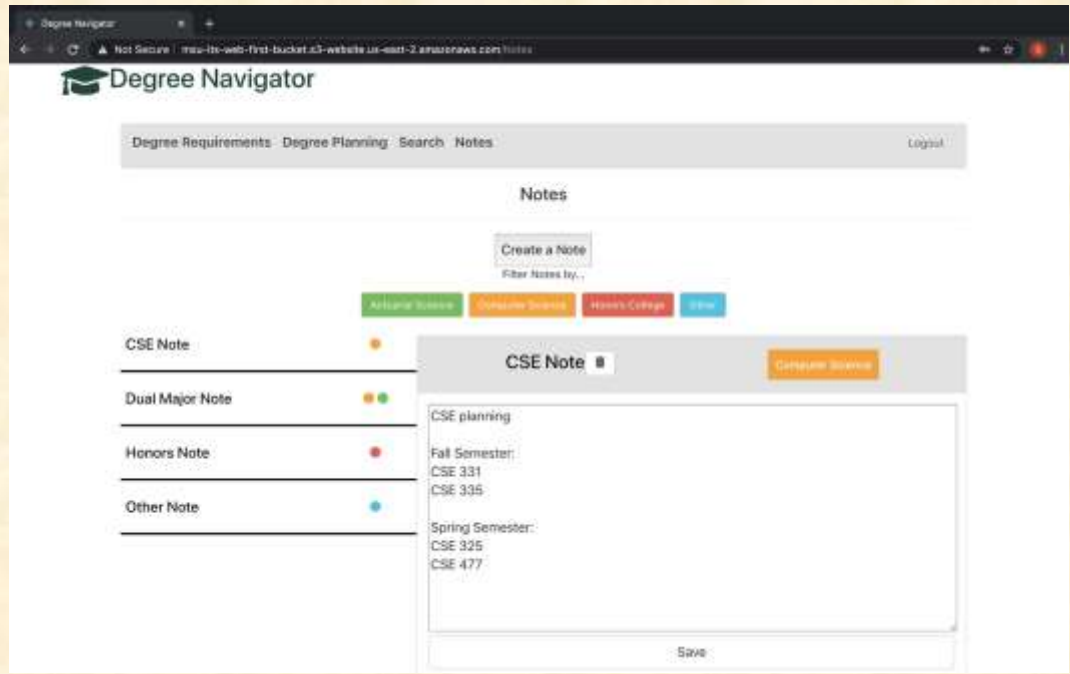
Degree Navigator

Not Secure | msu-its-web-first-bucket.s3-website.us-east-2.amazonaws.com/Notes

Degree Navigator

Degree Requirements Degree Planning Search Notes

Logout

Notes

Create a Note

Filter Notes by...

Actuarial Science Computer Science Honors College Other

CSE Note

Dual Major Note

Honors Note

Other Note

CSE Note

Computer Science

CSE planning

Fall Semester:
CSE 331
CSE 335

Spring Semester:
CSE 325
CSE 477

Save